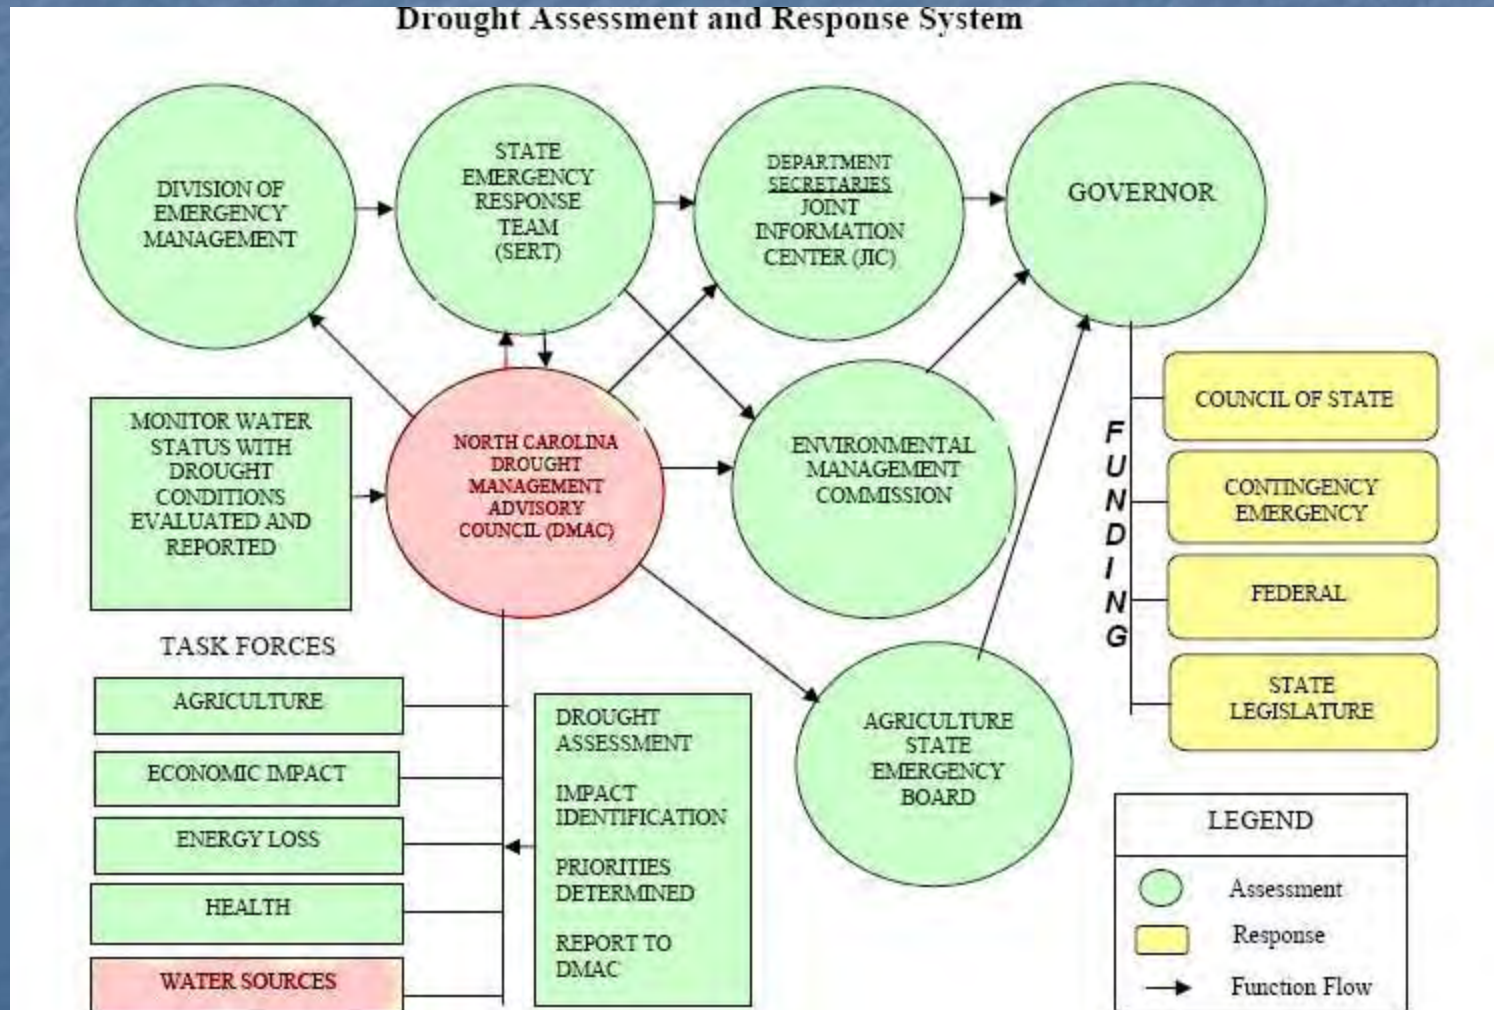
Drought Assessment and Response System

DIVISION OF EMERGENCY MANAGEMENT

STATE EMERGENCY RESPONSE TEAM (SERT)

DEPARTMENT SECRETARIES JOINT INFORMATION CENTER (JIC)

GOVERNOR

MONITOR WATER STATUS WITH DROUGHT CONDITIONS EVALUATED AND REPORTED

NORTH CAROLINA DROUGHT MANAGEMENT ADVISORY COUNCIL (DMAC)

ENVIRONMENTAL MANAGEMENT COMMISSION

FUNDING

COUNCIL OF STATE

CONTINGENCY EMERGENCY

FEDERAL

STATE LEGISLATURE

TASK FORCES

AGRICULTURE

ECONOMIC IMPACT

ENERGY LOSS

HEALTH

WATER SOURCES

DROUGHT ASSESSMENT

IMPACT IDENTIFICATION

PRIORITIES DETERMINED

REPORT TO DMAC

AGRICULTURE STATE EMERGENCY BOARD

LEGEND

Assessment

Response

Function Flow